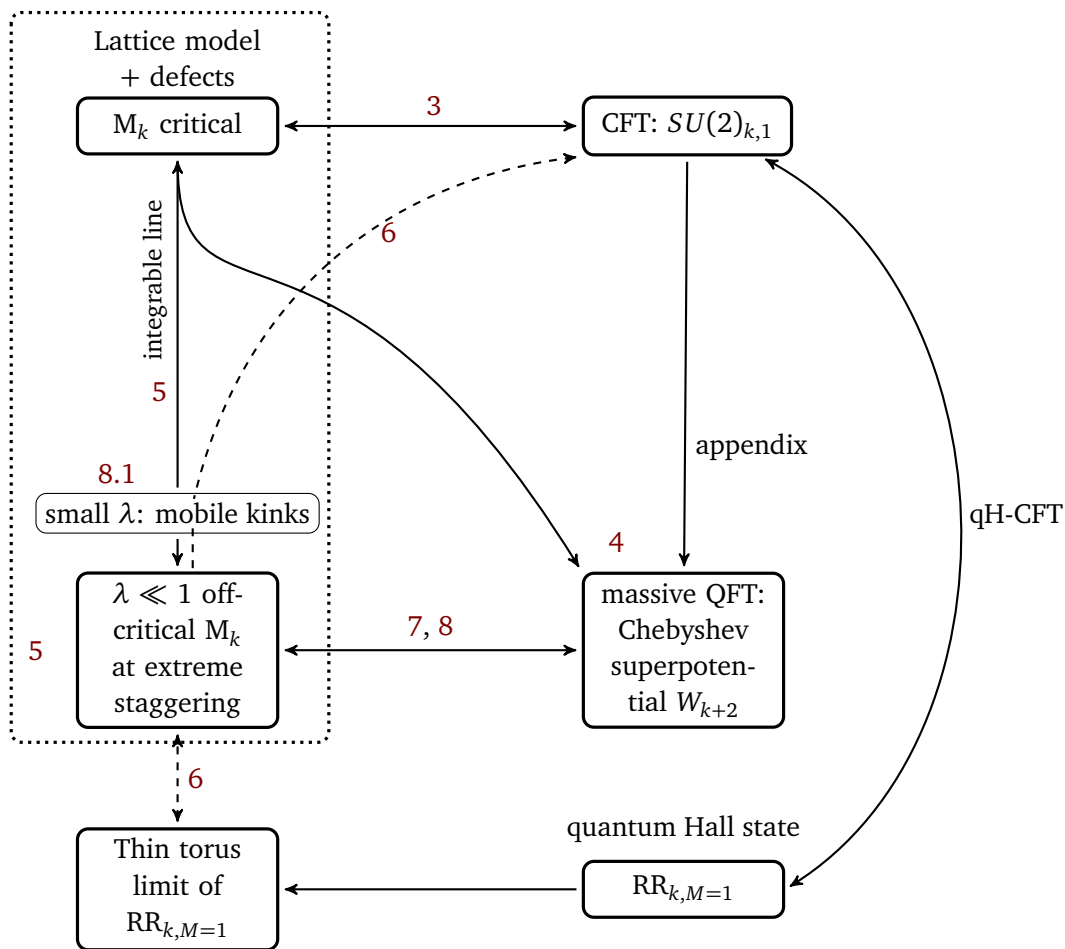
Lattice model + defects

M$_k$ critical

3

CFT: $SU(2)_{k,1}$

6

integrable line

5

appendix

qH-CFT

8.1

small $\lambda$: mobile kinks

4

$\lambda \ll 1$ off-critical M$_k$ at extreme staggering

5

7, 8

massive QFT: Chebyshev superpotential $W_{k+2}$

6

quantum Hall state

Thin torus limit of RR$_{k,M=1}$

RR$_{k,M=1}$